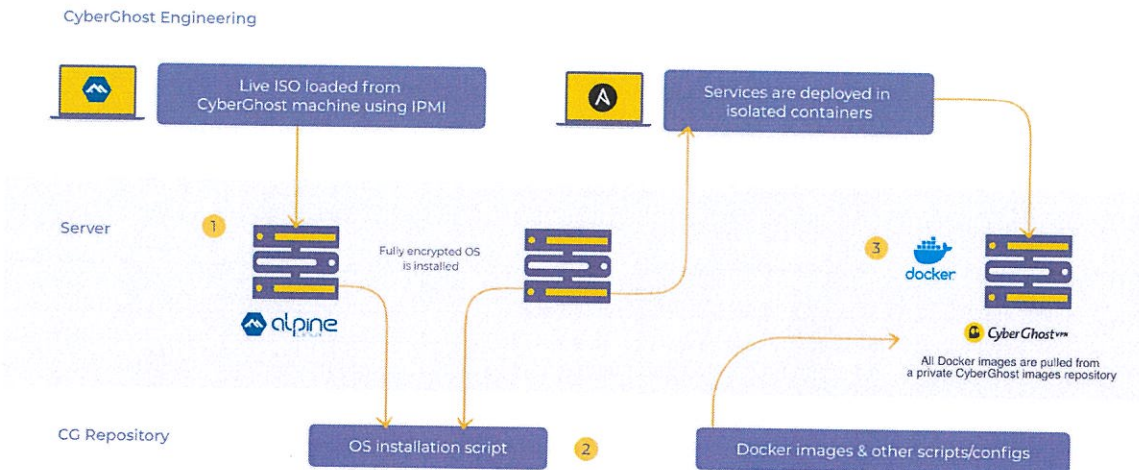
CyberGhost Engineering

Live ISO loaded from CyberGhost machine using IPMI

Services are deployed in isolated containers

Server

1

Fully encrypted OS is installed

3

docker

alpine

CyberGhost VPN

All Docker images are pulled from a private CyberGhost images repository

CG Repository

OS installation script

2

Docker images & other scripts/configs